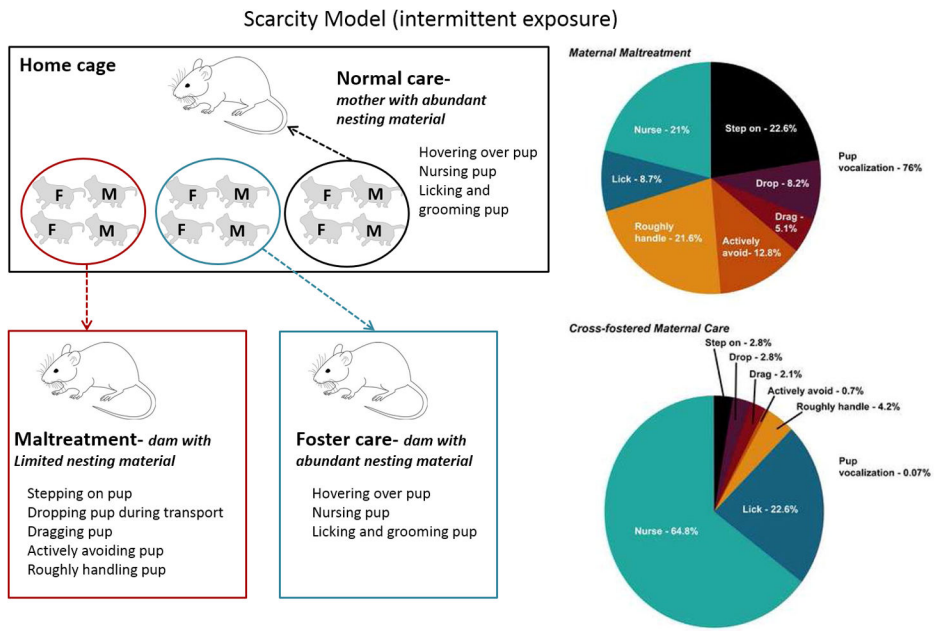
Scarcity Model (intermittent exposure)

Home cage

Normal care- mother with abundant nesting material

Hovering over pup
Nursing pup
Licking and grooming pup

F M
F M

F M
F M

F M
F M

Maltreatment- dam with Limited nesting material

Stepping on pup
Dropping pup during transport
Dragging pup
Actively avoiding pup
Roughly handling pup

Foster care- dam with abundant nesting material

Hovering over pup
Nursing pup
Licking and grooming pup

Maternal Maltreatment

Nurse - 21%
Step on - 22.6%
Lick - 8.7%
Drop - 8.2%
Drag - 5.1%
Roughly handle - 21.6%
Actively avoid - 12.8%
Pup vocalization - 76%

Cross-fostered Maternal Care

Step on - 2.8%
Drop - 2.8%
Drag - 2.1%
Actively avoid - 0.7%
Roughly handle - 4.2%
Pup vocalization - 0.07%
Lick - 22.6%
Nurse - 64.8%